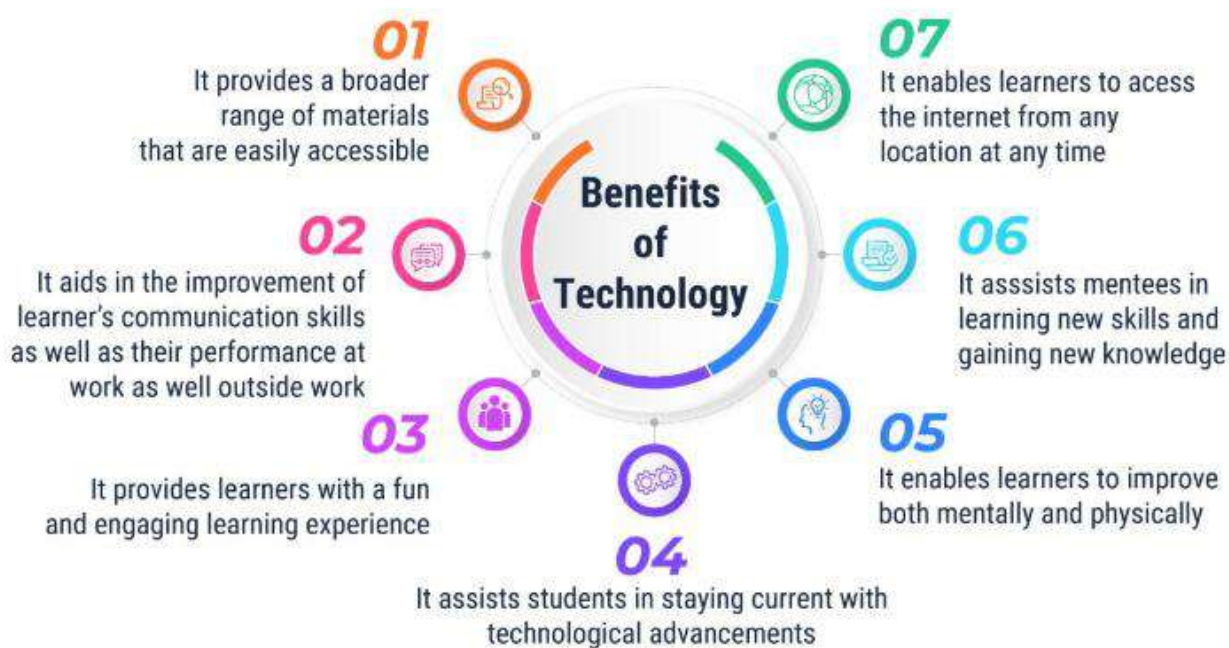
Benefits of Technology

01
It provides a broader range of materials that are easily accessible

02
It aids in the improvement of learner's communication skills as well as their performance at work as well outside work

03
It provides learners with a fun and engaging learning experience

04
It assists students in staying current with technological advancements

05
It enables learners to improve both mentally and physically

06
It asssists mentees in learning new skills and gaining new knowledge

07
It enables learners to acess the internet from any location at any time